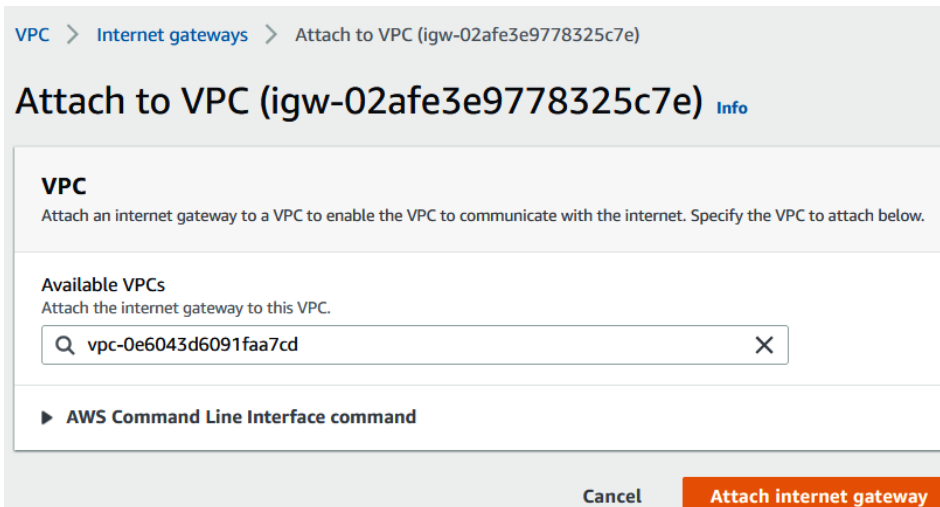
VPC > Internet gateways > Attach to VPC (igw-02afe3e9778325c7e)

Attach to VPC (igw-02afe3e9778325c7e) Info

VPC
Attach an internet gateway to a VPC to enable the VPC to communicate with the internet. Specify the VPC to attach below.

Available VPCs
Attach the internet gateway to this VPC.

vpc-0e6043d6091faa7cd

AWS Command Line Interface command

Cancel Attach internet gateway